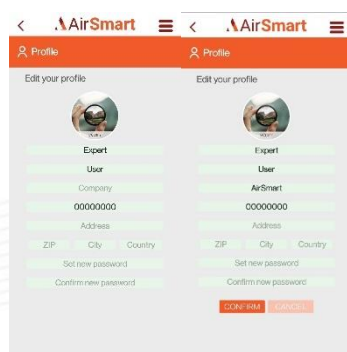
< AirSmart

Profile

Edit your profile

Expert

User

Company

00000000

Address

ZIP City Country

Set new password

Confirm new password

< AirSmart

Profile

Edit your profile

Expert

User

AirSmart

00000000

Address

ZIP City Country

Set new password

Confirm new password

CONFIRM CANCEL